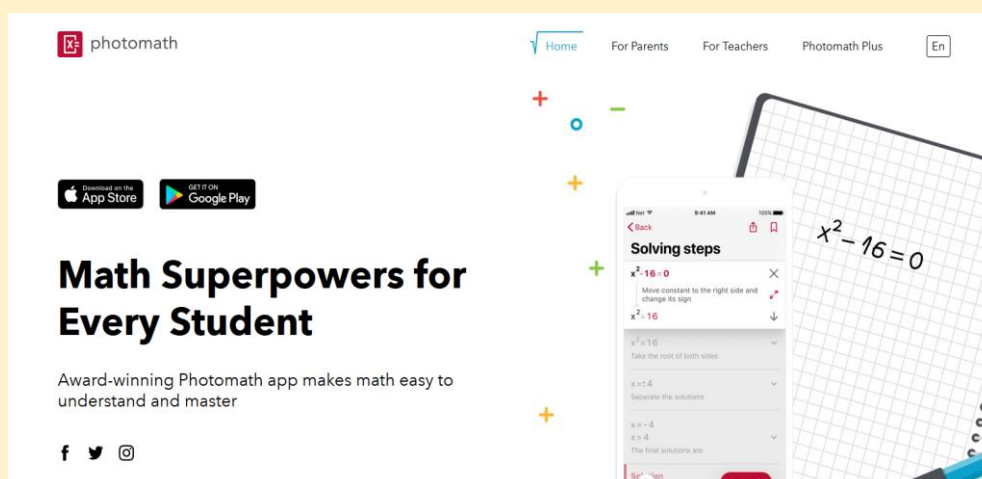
photomath

Home For Parents For Teachers Photomath Plus En

Download on the App Store
GET IT ON Google Play

Math Superpowers for Every Student

Award-winning Photomath app makes math easy to understand and master

9:41 AM
100%
Back
Solving steps
$x^2 - 16 = 0$
Move constant to the right side and change its sign
$x^2 = 16$
$x^2 = 16$
Take the root of both sides
$x = \pm 4$
Separate the solutions
$x = -4$
$x = 4$
The final solutions are
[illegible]

$x^2 - 16 = 0$